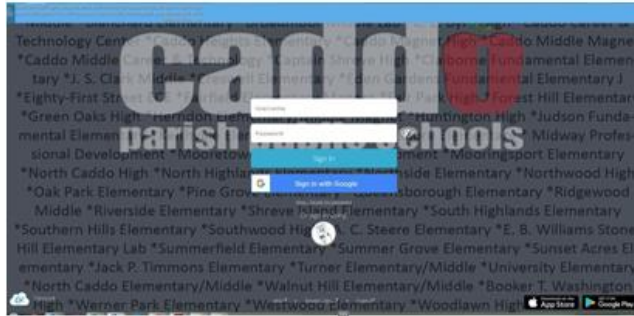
Technology Center *Caddo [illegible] *Caddo Magnet High *Caddo Middle Magnet *Caddo Middle Career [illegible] *Captain Shreve High *Claiborne Fundamental Elementary *J. S. Clark Middle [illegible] Elementary *Eden Gardens Fundamental Elementary *Eighty-First Street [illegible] Park *Forest Hill Elementary *Green Oaks High *Herndon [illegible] Huntington High *Judson Fundamental Elementary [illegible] Midway Professional Development *Mooretown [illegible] *Mooringsport Elementary *North Caddo High *North Highlands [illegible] Lakeside Elementary *Northwood High *Oak Park Elementary *Pine Grove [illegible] Sciborough Elementary *Ridgewood Middle *Riverside Elementary *Shreve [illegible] Elementary *South Highlands Elementary *Southern Hills Elementary *Southwood High *C. C. Steere Elementary *E. B. Williams Stoner Hill Elementary Lab *Summerfield Elementary *Summer Grove Elementary *Sunset Acres Elementary *Jack P. Timmons Elementary *Turner Elementary/Middle *University Elementary *North Caddo Elementary/Middle *Walnut Hill Elementary/Middle *Booker T. Washington High *Werner Park Elementary *Westwood Elementary *Woodlawn High

caddo
parish public schools

Username
Password
Sign In
Sign in with Google

App Store
Google Play